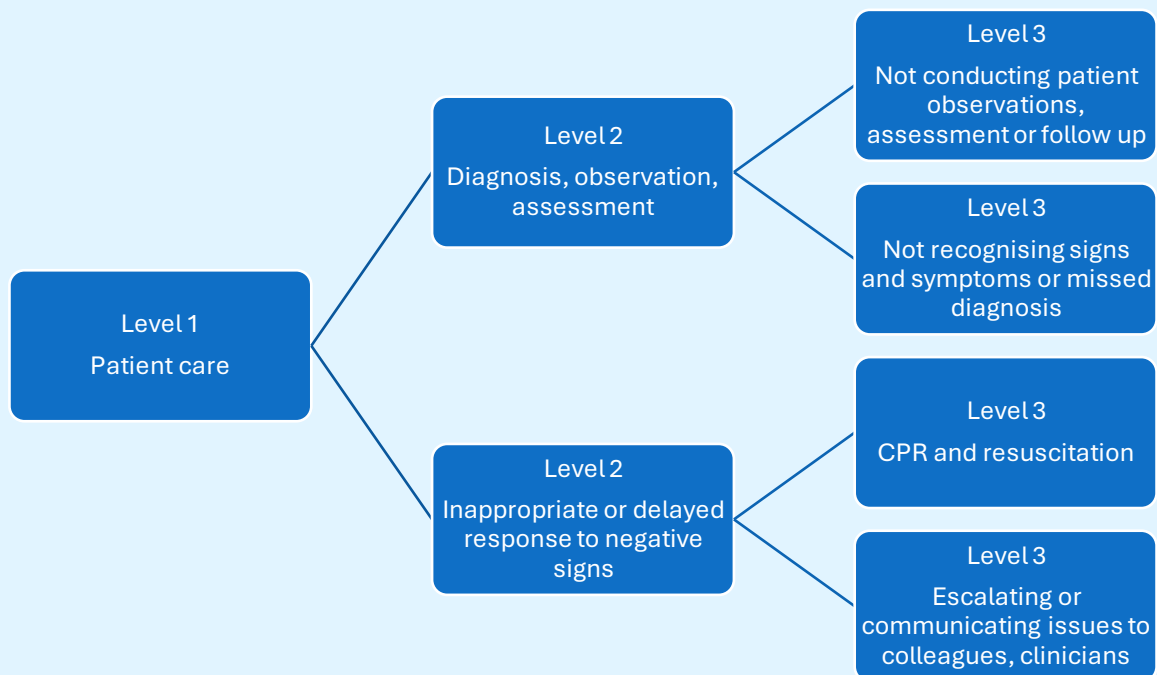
Level 1
Patient care

Level 2
Diagnosis, observation, assessment

Level 3
Not conducting patient observations, assessment or follow up

Level 3
Not recognising signs and symptoms or missed diagnosis

Level 2
Inappropriate or delayed response to negative signs

Level 3
CPR and resuscitation

Level 3
Escalating or communicating issues to colleagues, clinicians